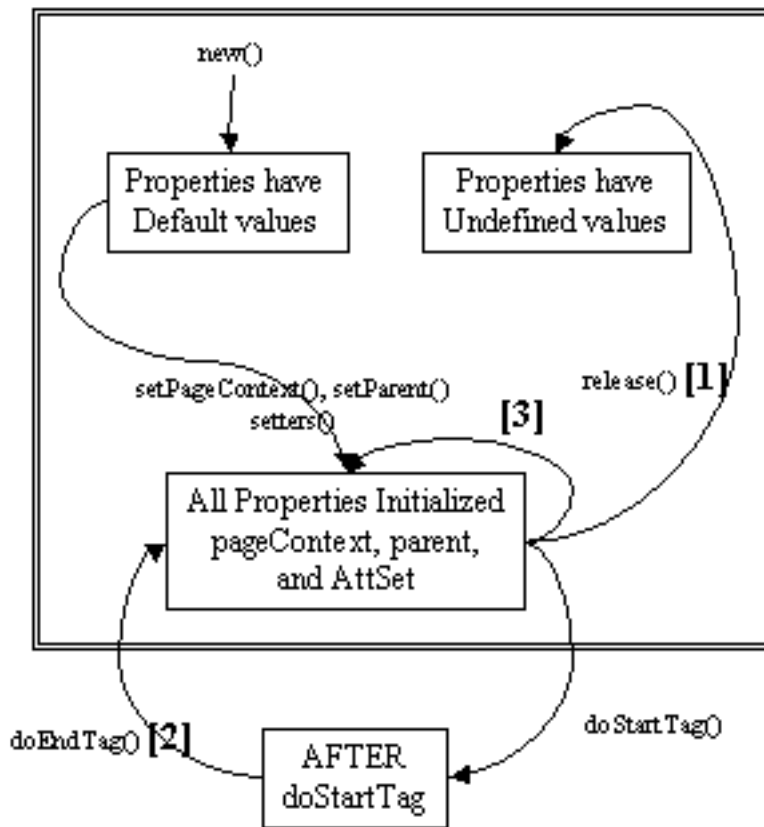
new()

Properties have Default values

Properties have Undefined values

setPageContext(), setParent()
setters()

[3]

release() [1]

All Properties Initialized pageContext, parent, and AttSet

doEndTag() [2]

doStartTag()

AFTER doStartTag